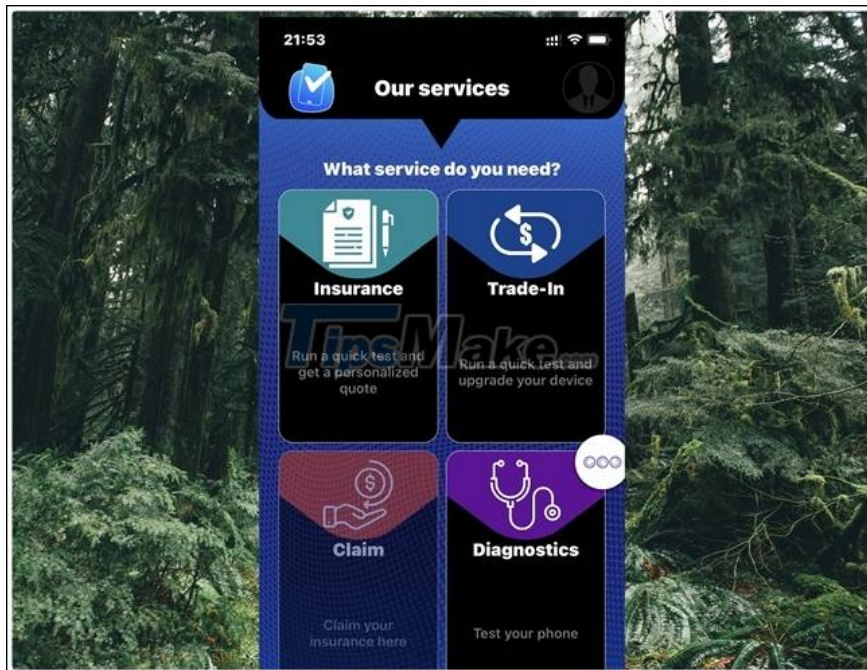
21:53

Our services

What service do you need?

Insurance

Run a quick test and get a personalized quote

Trade-In

Run a quick test and upgrade your device

TipsMake.com

Claim

Claim your insurance here

Diagnostics

Test your phone